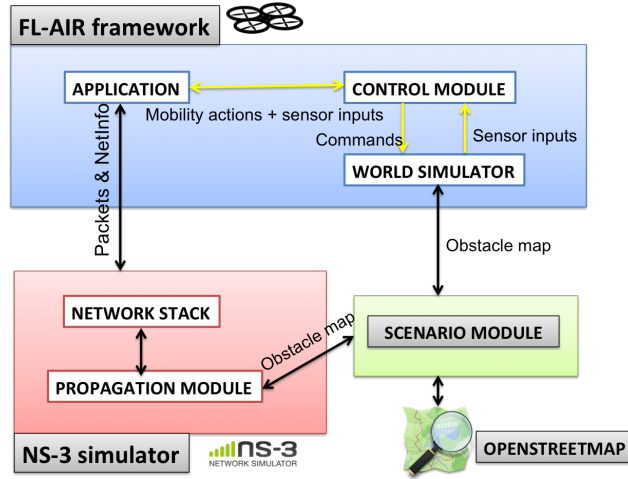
FL-AIR framework

APPLICATION

CONTROL MODULE

Mobility actions + sensor inputs

Commands

Sensor inputs

WORLD SIMULATOR

Packets & NetInfo

Obstacle map

NETWORK STACK

Obstacle map

SCENARIO MODULE

PROPAGATION MODULE

NS-3 simulator

ns-3 NETWORK SIMULATOR

OPENSTREETMAP